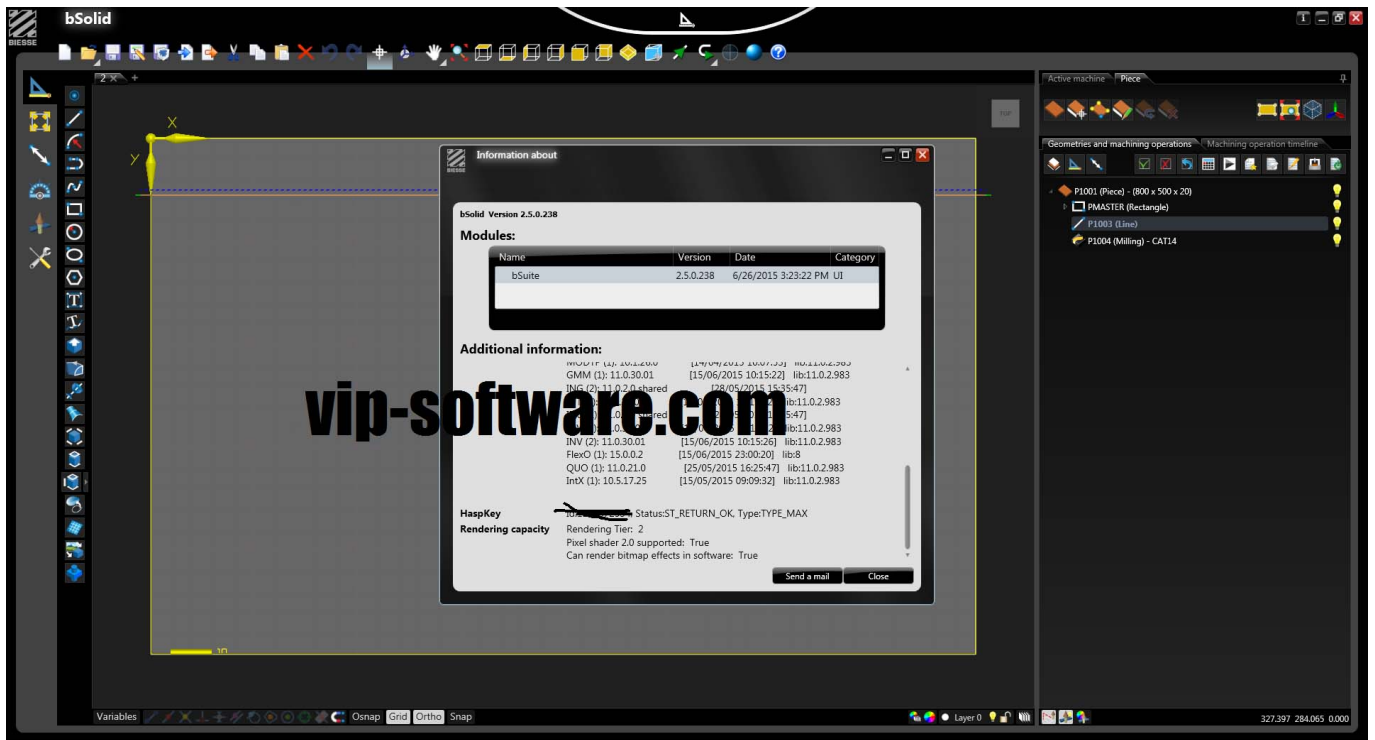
BIESSE
bSolid

2 ×
+

X
Y

TOP

BIESSE
Information about

bSolid Version 2.5.0.238

Modules:

| Name | Version | Date | Category |
|---|---|---|---|
| bSuite | 2.5.0.238 | 6/26/2015 3:23:22 PM | UI |

Additional information:
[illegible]
GMM (1): 11.0.30.01 [15/06/2015 10:15:22] lib:11.0.2.983
ING (2): 11.0.2.0 shared [28/05/2015 15:35:47]
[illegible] lib:11.0.2.983
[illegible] shared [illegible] 5:47]
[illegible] lib:11.0.2.983
INV (2): 11.0.30.01 [15/06/2015 10:15:26] lib:11.0.2.983
FlexO (1): 15.0.0.2 [15/06/2015 23:00:20] lib:8
QUO (1): 11.0.21.0 [25/05/2015 16:25:47] lib:11.0.2.983
IntX (1): 10.5.17.25 [15/05/2015 09:09:32] lib:11.0.2.983

HaspKey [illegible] Status:ST_RETURN_OK, Type:TYPE_MAX
Rendering capacity Rendering Tier: 2
Pixel shader 2.0 supported: True
Can render bitmap effects in software: True

Send a mail
Close

vip-software.com

10

Active machine
Piece

Geometries and machining operations
Machining operation timeline

P1001 (Piece) - (800 x 500 x 20)
PMASTER (Rectangle)
P1003 (Line)
P1004 (Milling) - CAT14

Variables
Osnap
Grid
Ortho
Snap

Layer 0

327.397 284.065 0.000